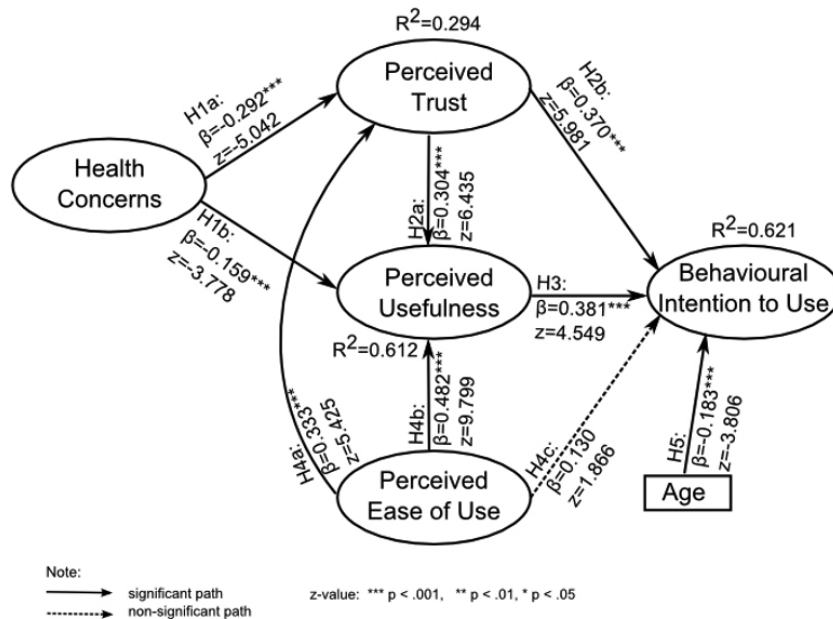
$R^2$=0.294

Perceived Trust

H1a: β=-0.292*** z=-5.042

H2b: β=0.370*** z=5.981

Health Concerns

H2a: β=0.304*** z=6.435

H1b: β=-0.159*** z=-3.778

$R^2$=0.621

Perceived Usefulness

H3: β=0.381*** z=4.549

Behavioural Intention to Use

$R^2$=0.612

H4a: β=0.333*** z=5.425

H4b: β=0.482*** z=9.799

H4c: β=0.130 z=1.866

H5: β=-0.183*** z=-3.806

Perceived Ease of Use

Age

Note:
significant path
non-significant path

z-value: *** p < .001, ** p < .01, * p < .05